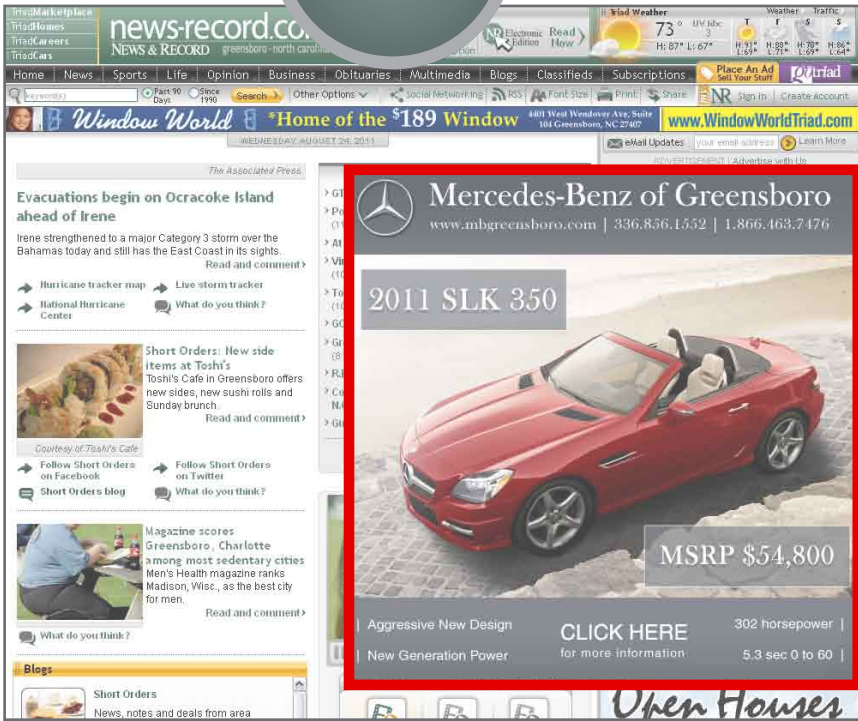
TriadMarketplace
TriadHomes
TriadCareers
TriadCars

news-record.co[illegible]
NEWS & RECORD greensboro - north carolina

Electronic Edition Read Now

Triad Weather
73°
UV Index 3
H: 87° L: 67°
T F S S
H: 91° L: 69° H: 88° L: 71° H: 78° L: 69° H: 86° L: 64°
Weather Traffic

Home | News | Sports | Life | Opinion | Business | Obituaries | Multimedia | Blogs | Classifieds | Subscriptions | Place An Ad Sell Your Stuff | GoTriad

keyword(s) Past 90 Days Since 1990 Search Other Options Social Networking RSS Font Size Print Share NR Sign In | Create Account

Window World *Home of the $189 Window 4401 West Wendover Ave, Suite 104 Greensboro, NC 27407 www.WindowWorldTriad.com

WEDNESDAY, AUGUST 24, 2011

eMail Updates your email address Learn More
ADVERTISEMENT | Advertise with Us

The Associated Press

Evacuations begin on Ocracoke Island ahead of Irene
Irene strengthened to a major Category 3 storm over the Bahamas today and still has the East Coast in its sights.
Read and comment›
Hurricane tracker map
Live storm tracker
National Hurricane Center
What do you think?

Short Orders: New side items at Toshi's
Toshi's Cafe in Greensboro offers new sides, new sushi rolls and Sunday brunch.
Read and comment›
Courtesy of Toshi's Cafe
Follow Short Orders on Facebook
Follow Short Orders on Twitter
Short Orders blog
What do you think?

Magazine scores Greensboro, Charlotte among most sedentary cities
Men's Health magazine ranks Madison, Wisc., as the best city for men.
Read and comment›
What do you think?

Blogs
Short Orders
News, notes and deals from area

Mercedes-Benz of Greensboro
www.mbgreensboro.com | 336.856.1552 | 1.866.463.7476
2011 SLK 350
MSRP $54,800
| Aggressive New Design
| New Generation Power
CLICK HERE
for more information
302 horsepower |
5.3 sec 0 to 60 |

Open Houses